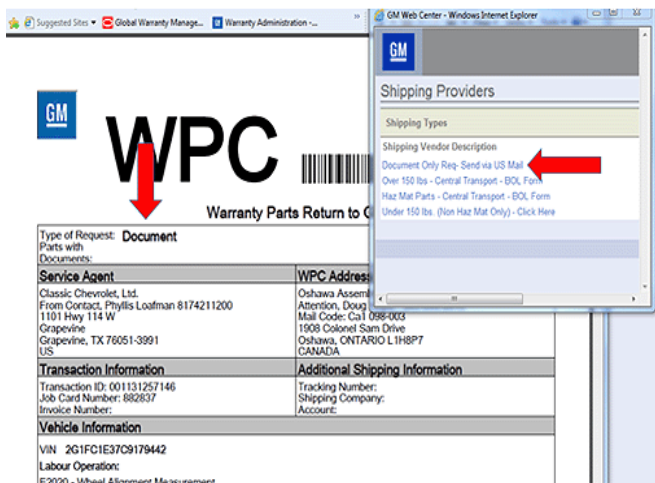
Suggested Sites ▾ Global Warranty Manage... Warranty Administration -... »

GM

WPC

Warranty Parts Return to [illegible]

Type of Request: Document
Parts with Documents:

| Service Agent | WPC Address |
|---|---|
| Classic Chevrolet, Ltd. From Contact, Phyllis Loafman 8174211200 1101 Hwy 114 W Grapevine Grapevine, TX 76051-3991 US | Oshawa Assem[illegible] Attention, Doug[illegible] Mail Code: CA1 098-003 1908 Colonel Sam Drive Oshawa, ONTARIO L1H8P7 CANADA |

| Transaction Information | Additional Shipping Information |
|---|---|
| Transaction ID: 001131257146 Job Card Number: 882837 Invoice Number: | Tracking Number: Shipping Company: Account: |

Vehicle Information

VIN 2G1FC1E37C9179442
Labour Operation:
E2020 - Wheel Alignment Measurement

GM Web Center - Windows Internet Explorer

GM

Shipping Providers

Shipping Types

Shipping Vendor Description
Document Only Req- Send via US Mail
Over 150 lbs - Central Transport - BOL Form
Haz Mat Parts - Central Transport - BOL Form
Under 150 lbs. (Non Haz Mat Only) - Click Here